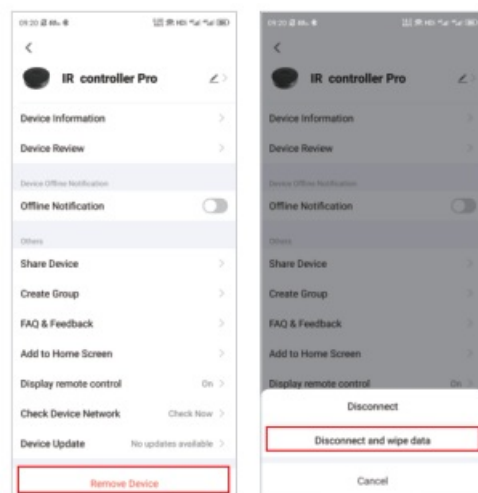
IR controller Pro

Device Information

Device Review

Device Offline Notification

Offline Notification

Others

Share Device

Create Group

FAQ & Feedback

Add to Home Screen

Display remote control On

Check Device Network Check Now

Device Update No updates available

Remove Device

IR controller Pro

Device Information

Device Review

Device Offline Notification

Offline Notification

Others

Share Device

Create Group

FAQ & Feedback

Add to Home Screen

Display remote control On

Disconnect

Disconnect and wipe data

Cancel